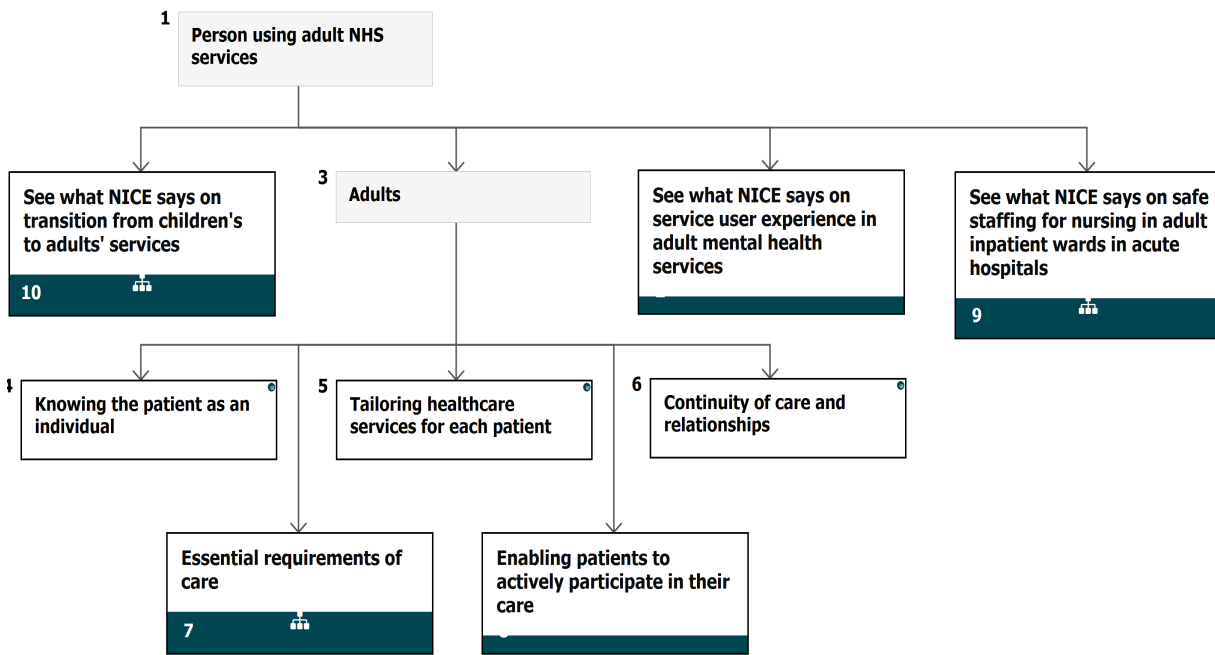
1
Person using adult NHS services

See what NICE says on transition from children's to adults' services
10

3
Adults

See what NICE says on service user experience in adult mental health services

See what NICE says on safe staffing for nursing in adult inpatient wards in acute hospitals
9

4
Knowing the patient as an individual

5
Tailoring healthcare services for each patient

6
Continuity of care and relationships

Essential requirements of care
7

Enabling patients to actively participate in their care